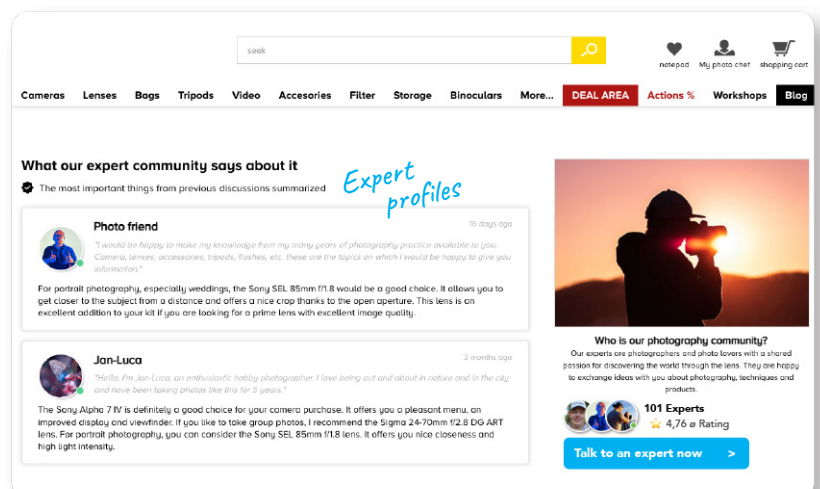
seek

notepad My photo chef shopping cart

Cameras Lenses Bags Tripods Video Accesories Filter Storage Binoculars More... DEAL AREA Actions % Workshops Blog

What our expert community says about it

The most important things from previous discussions summarized

Expert profiles

Photo friend

16 days ago

"I would be happy to make my knowledge from my many years of photography practice available to you. Camera, lenses, accessories, tripods, flashes, etc. these are the topics on which I would be happy to give you information."

For portrait photography, especially weddings, the Sony SEL 85mm f/1.8 would be a good choice. It allows you to get closer to the subject from a distance and offers a nice crop thanks to the open aperture. This lens is an excellent addition to your kit if you are looking for a prime lens with excellent image quality.

Jan-Luca

3 months ago

"Hello, I'm Jan-Luca, an enthusiastic hobby photographer. I love being out and about in nature and in the city and have been taking photos like this for 5 years."

The Sony Alpha 7 IV is definitely a good choice for your camera purchase. It offers you a pleasant menu, an improved display and viewfinder. If you like to take group photos, I recommend the Sigma 24-70mm f/2.8 DG ART lens. For portrait photography, you can consider the Sony SEL 85mm f/1.8 lens. It offers you nice closeness and high light intensity.

Who is our photography community?

Our experts are photographers and photo lovers with a shared passion for discovering the world through the lens. They are happy to exchange ideas with you about photography, techniques and products.

101 Experts

4,76 ø Rating

Talk to an expert now >